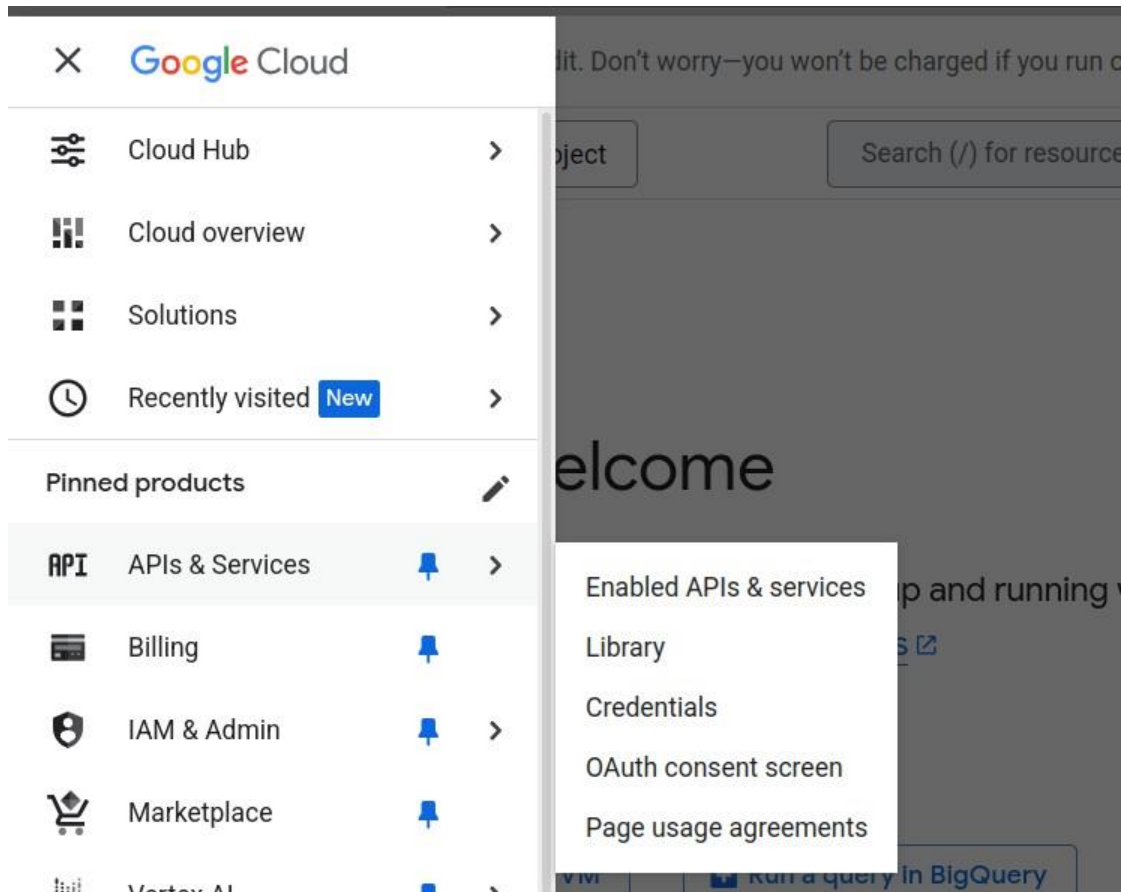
Google Cloud

dit. Don't worry—you won't be charged if you run c

Cloud Hub

Cloud overview

Solutions

Recently visited New

oject

Search (/) for resource

Pinned products

elcome

API APIs & Services

Billing

IAM & Admin

Marketplace

Vertex AI

Enabled APIs & services

Library

Credentials

OAuth consent screen

Page usage agreements

p and running

VM

Run a query in BigQuery